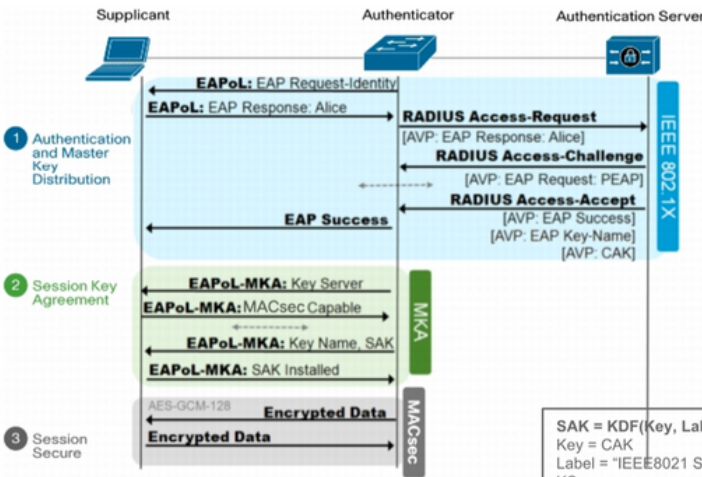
Supplicant

Authenticator

Authentication Server

1 Authentication and Master Key Distribution

EAPoL: EAP Request-Identity

EAPoL: EAP Response: Alice

RADIUS Access-Request

[AVP: EAP Response: Alice]

RADIUS Access-Challenge

[AVP: EAP Request: PEAP]

RADIUS Access-Accept

[AVP: EAP Success]

[AVP: EAP Key-Name]

[AVP: CAK]

EAP Success

IEEE 802.1X

2 Session Key Agreement

EAPoL-MKA: Key Server

EAPoL-MKA: MACsec Capable

EAPoL-MKA: Key Name, SAK

EAPoL-MKA: SAK Installed

MKA

3 Session Secure

AES-GCM-128

Encrypted Data

Encrypted Data

MACsec

SAK = KDF(Key, Lal

Key = CAK

Label = "IEEE8021 S